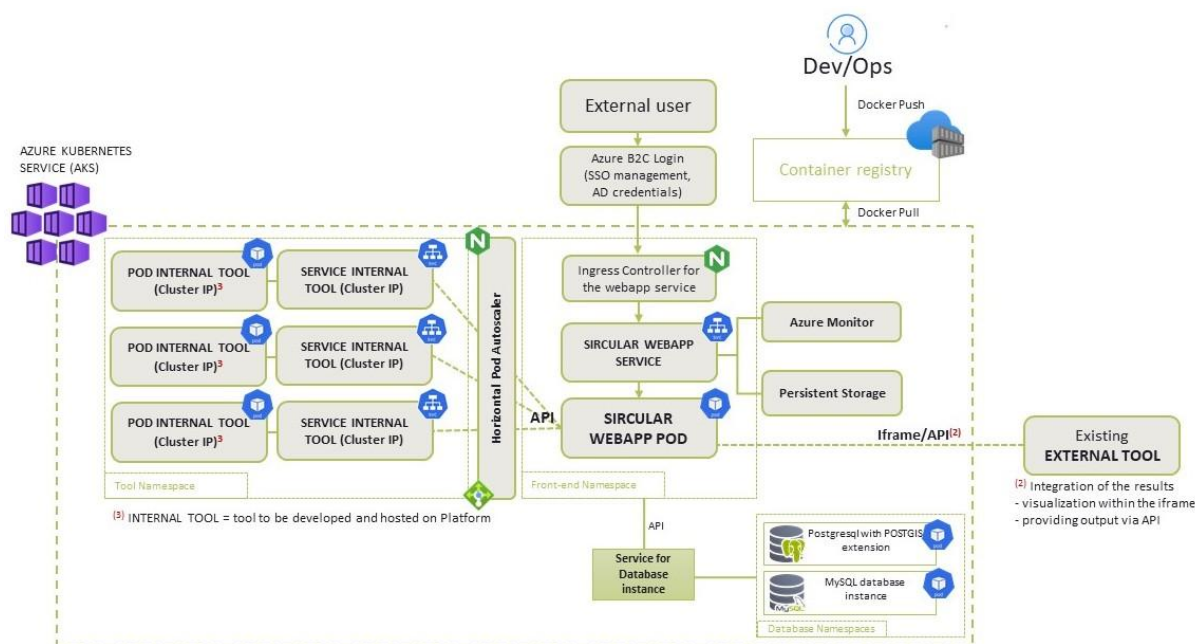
Dev/Ops

Docker Push

External user

Container registry

AZURE KUBERNETES SERVICE (AKS)

Azure B2C Login (SSO management, AD credentials)

Docker Pull

POD INTERNAL TOOL (Cluster IP)$^3$

SERVICE INTERNAL TOOL (Cluster IP)

POD INTERNAL TOOL (Cluster IP)$^3$

SERVICE INTERNAL TOOL (Cluster IP)

POD INTERNAL TOOL (Cluster IP)$^3$

SERVICE INTERNAL TOOL (Cluster IP)

Horizontal Pod Autoscaler

Ingress Controller for the webapp service

SIRCULAR WEBAPP SERVICE

Azure Monitor

Persistent Storage

API

SIRCULAR WEBAPP POD

Iframe/API$^{(2)}$

Existing EXTERNAL TOOL

$^{(2)}$ Integration of the results
- visualization within the iframe
- providing output via API

Tool Namespace

Front-end Namespace

$^{(3)}$ INTERNAL TOOL = tool to be developed and hosted on Platform

API

Service for Database instance

Postgresql with POSTGIS extension

MySQL database instance

Database Namespaces